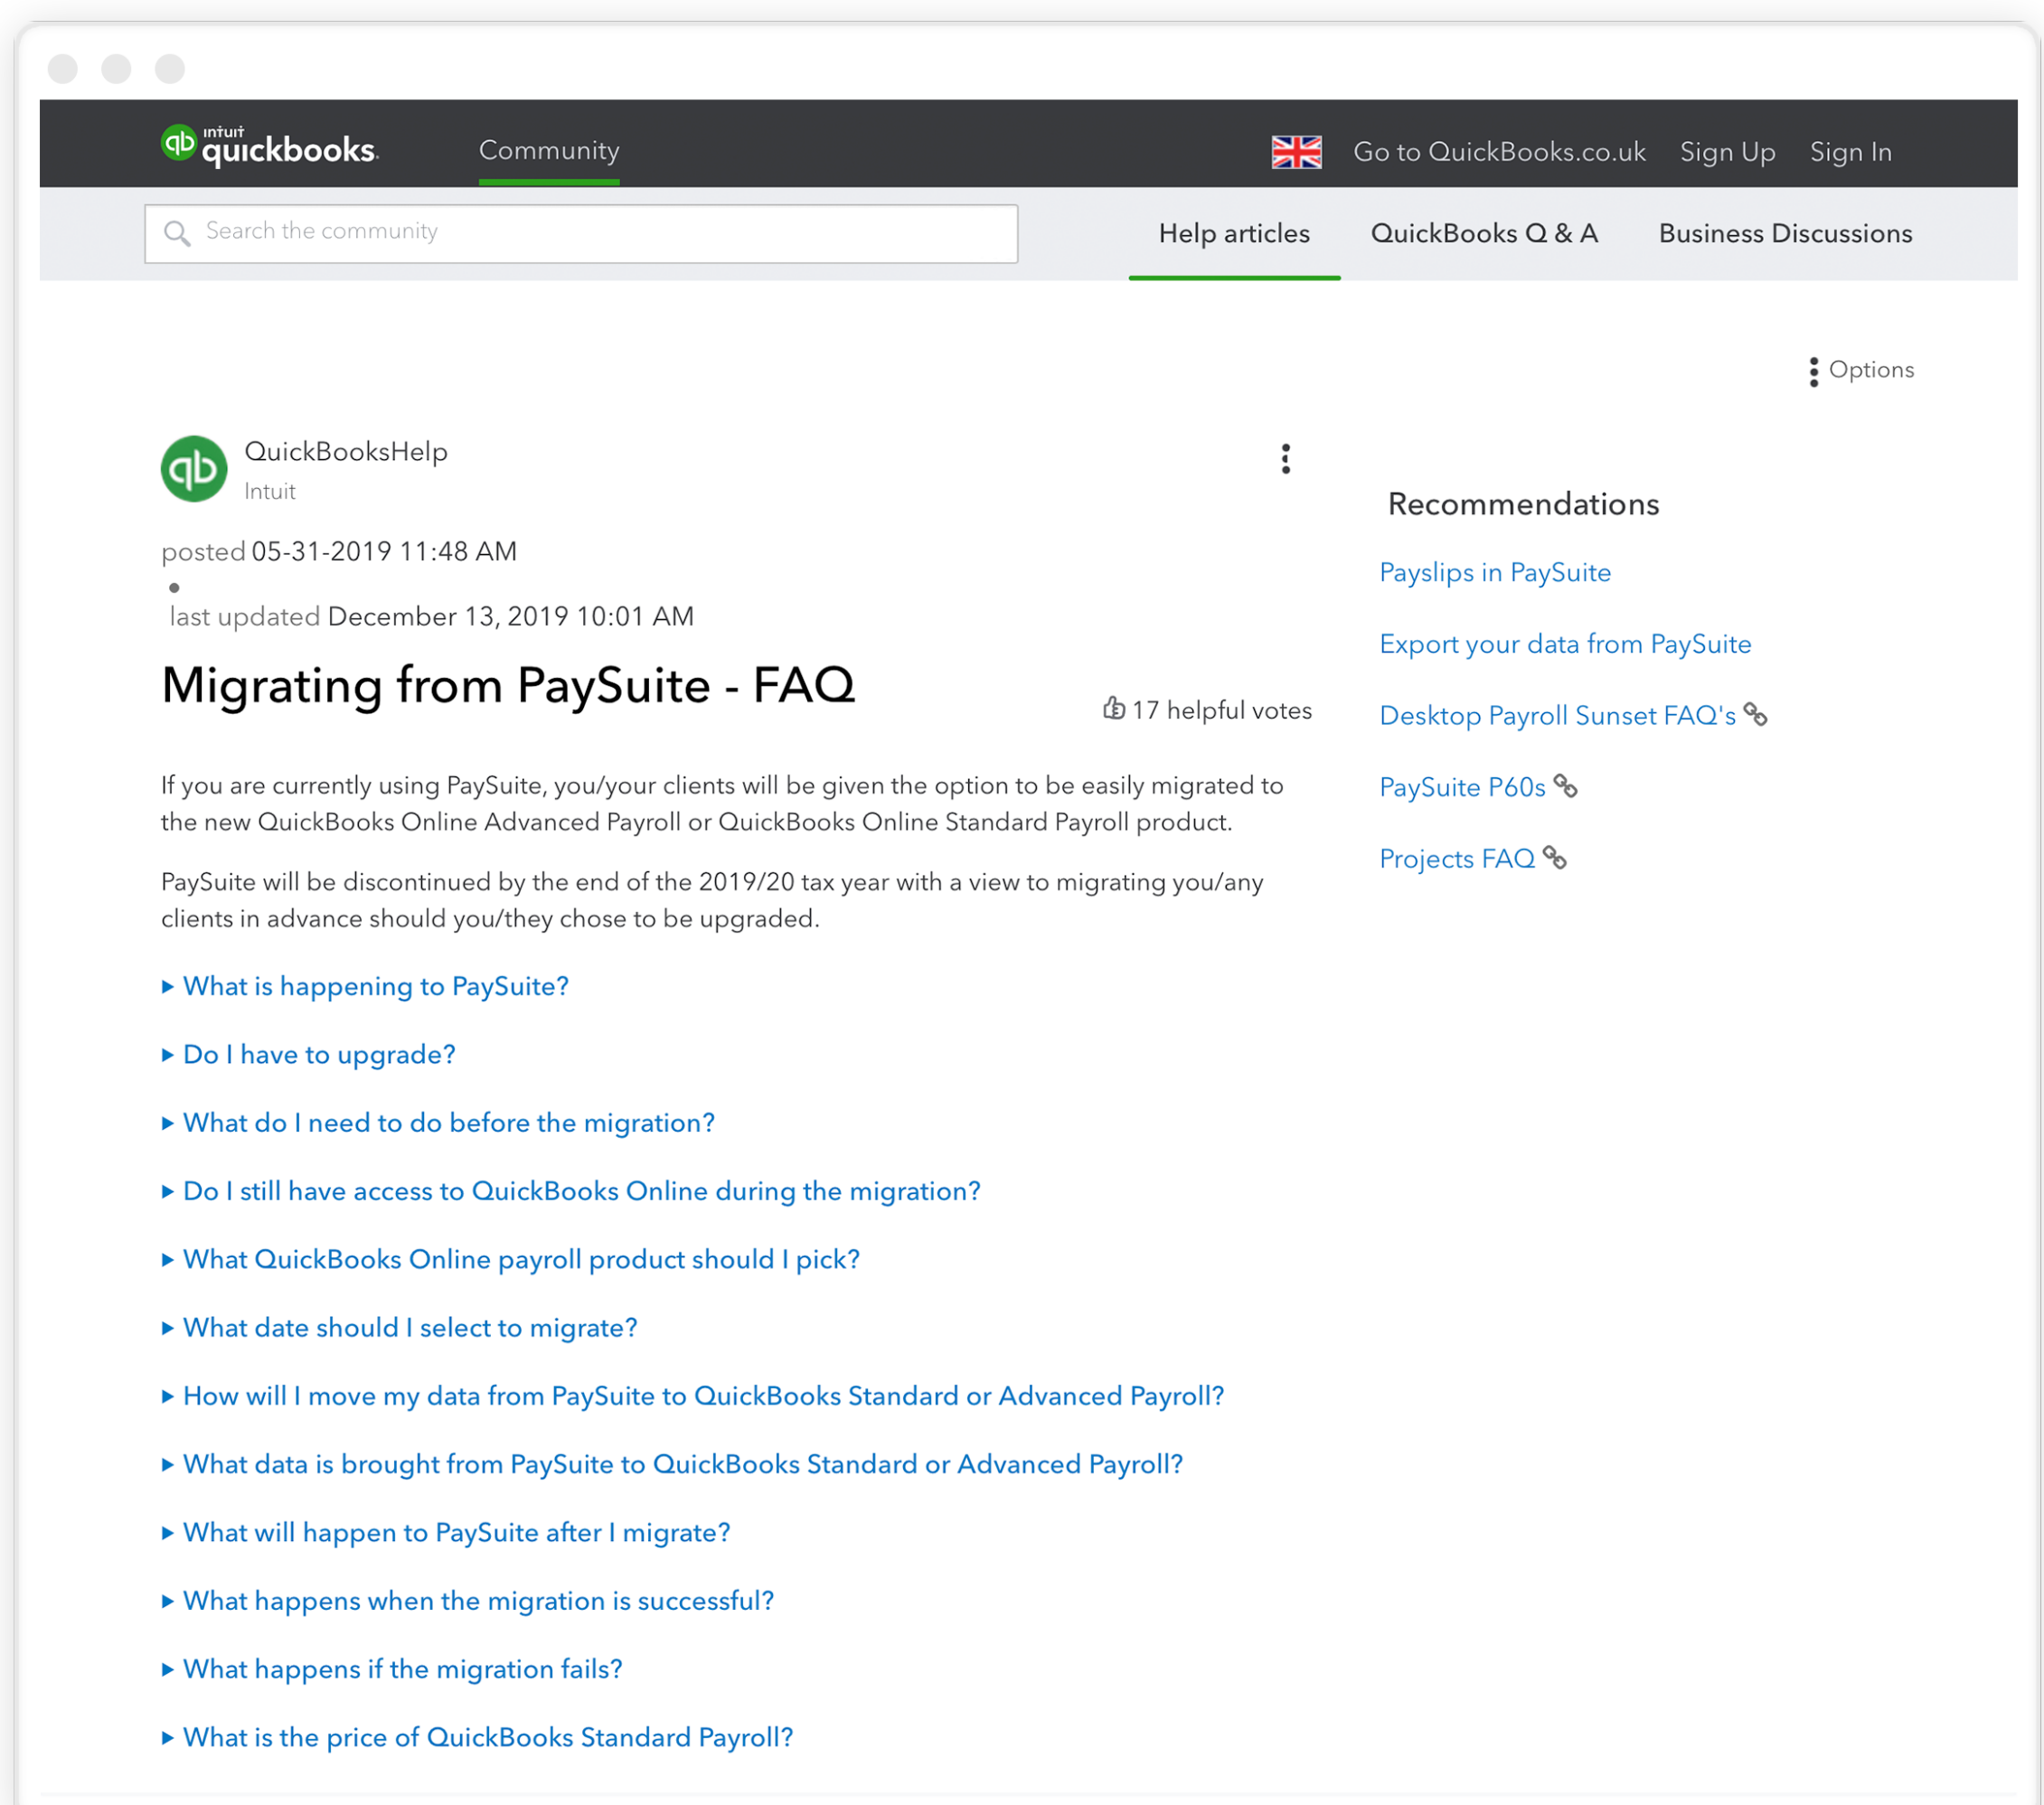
intuit quickbooks

Community

Go to QuickBooks.co.uk Sign Up Sign In

Search the community

Help articles QuickBooks Q & A Business Discussions

Options

QuickBooksHelp
Intuit

posted 05-31-2019 11:48 AM
last updated December 13, 2019 10:01 AM

Migrating from PaySuite - FAQ

17 helpful votes

If you are currently using PaySuite, you/your clients will be given the option to be easily migrated to the new QuickBooks Online Advanced Payroll or QuickBooks Online Standard Payroll product.

PaySuite will be discontinued by the end of the 2019/20 tax year with a view to migrating you/any clients in advance should you/they chose to be upgraded.

What is happening to PaySuite?

Do I have to upgrade?

What do I need to do before the migration?

Do I still have access to QuickBooks Online during the migration?

What QuickBooks Online payroll product should I pick?

What date should I select to migrate?

How will I move my data from PaySuite to QuickBooks Standard or Advanced Payroll?

What data is brought from PaySuite to QuickBooks Standard or Advanced Payroll?

What will happen to PaySuite after I migrate?

What happens when the migration is successful?

What happens if the migration fails?

What is the price of QuickBooks Standard Payroll?

Recommendations

Payslips in PaySuite

Export your data from PaySuite

Desktop Payroll Sunset FAQ's

PaySuite P60s

Projects FAQ